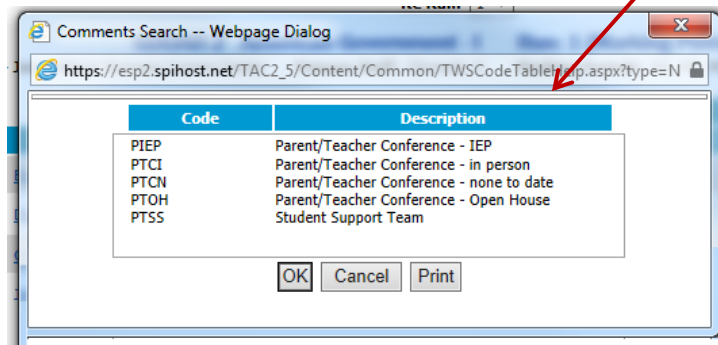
Comments Search -- Webpage Dialog

https://esp2.spihost.net/TAC2_5/Content/Common/TWSCodeTableHelp.aspx?type=N

| Code | Description |
|---|---|
| PIEP | Parent/Teacher Conference - IEP |
| PTCI | Parent/Teacher Conference - in person |
| PTCN | Parent/Teacher Conference - none to date |
| PTOH | Parent/Teacher Conference - Open House |
| PTSS | Student Support Team |

OK Cancel Print